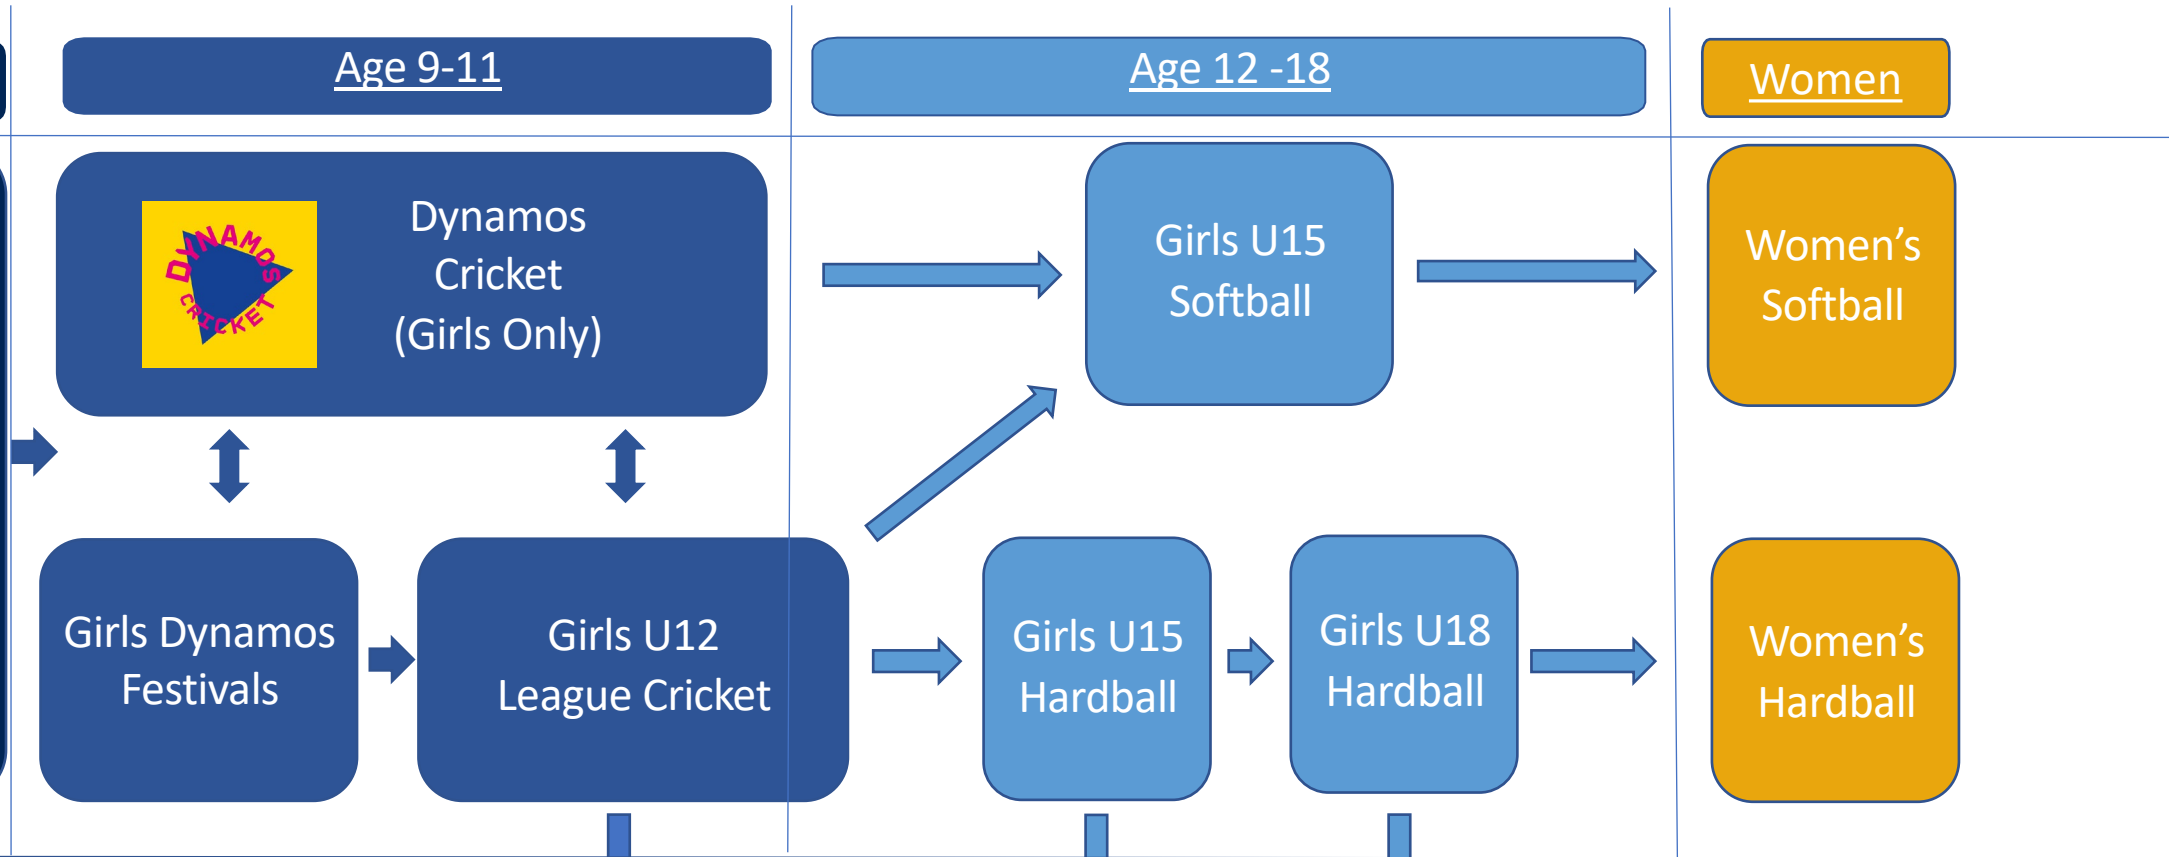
Age 9-11

Age 12 -18

Women

DYNAMOS CRICKET

Dynamos Cricket (Girls Only)

Girls U15 Softball

Women’s Softball

Girls Dynamos Festivals

Girls U12 League Cricket

Girls U15 Hardball

Girls U18 Hardball

Women’s Hardball